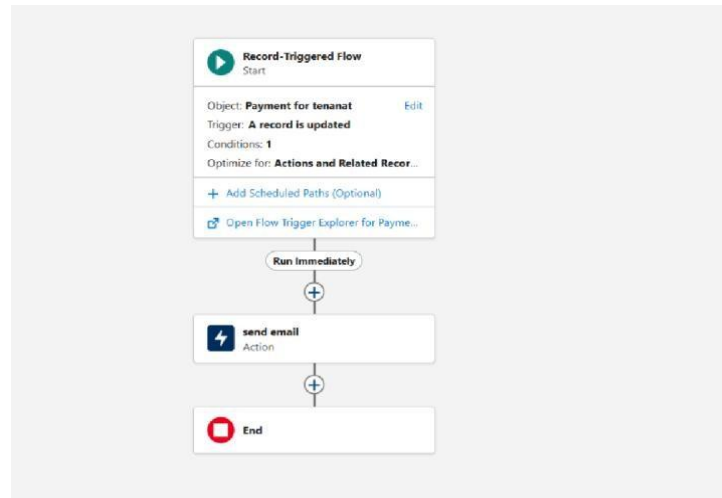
Record-Triggered Flow
Start

Object: Payment for tenanat Edit
Trigger: A record is updated
Conditions: 1
Optimize for: Actions and Related Recor...

+ Add Scheduled Paths (Optional)

Open Flow Trigger Explorer for Payme...

Run Immediately

send email
Action

End